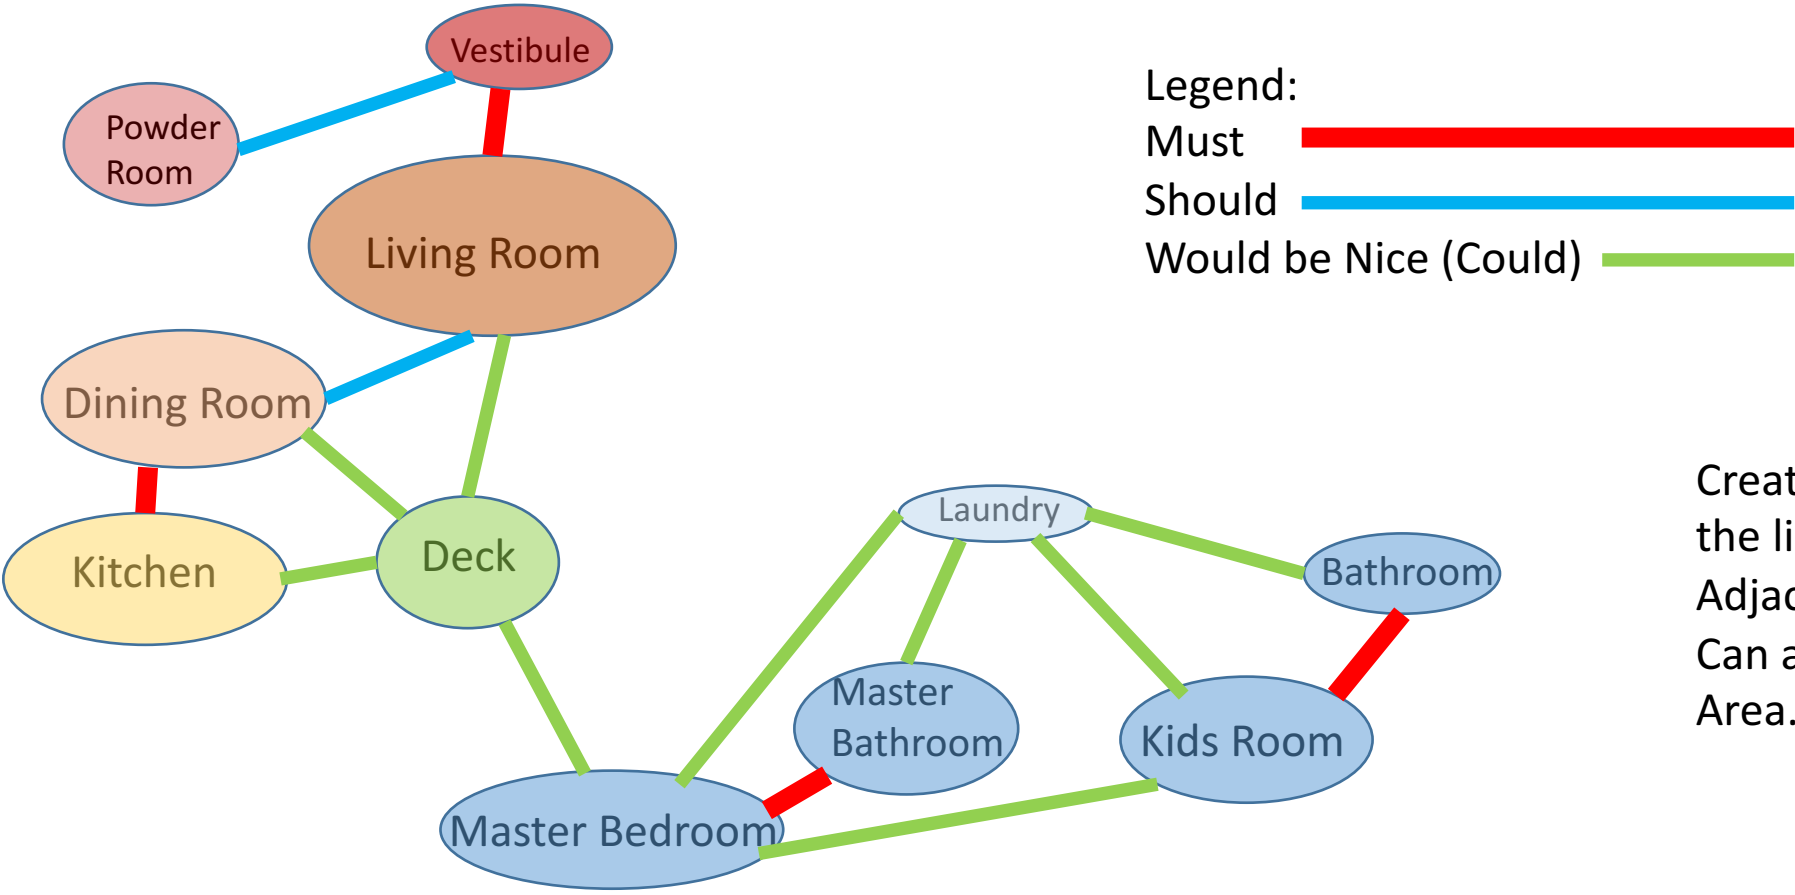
Vestibule

Powder Room

Living Room

Dining Room

Kitchen

Deck

Laundry

Bathroom

Master Bathroom

Kids Room

Master Bedroom

Legend:
Must
Should
Would be Nice (Could)

Creat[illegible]
the li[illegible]
Adja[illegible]
Can a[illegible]
Area.